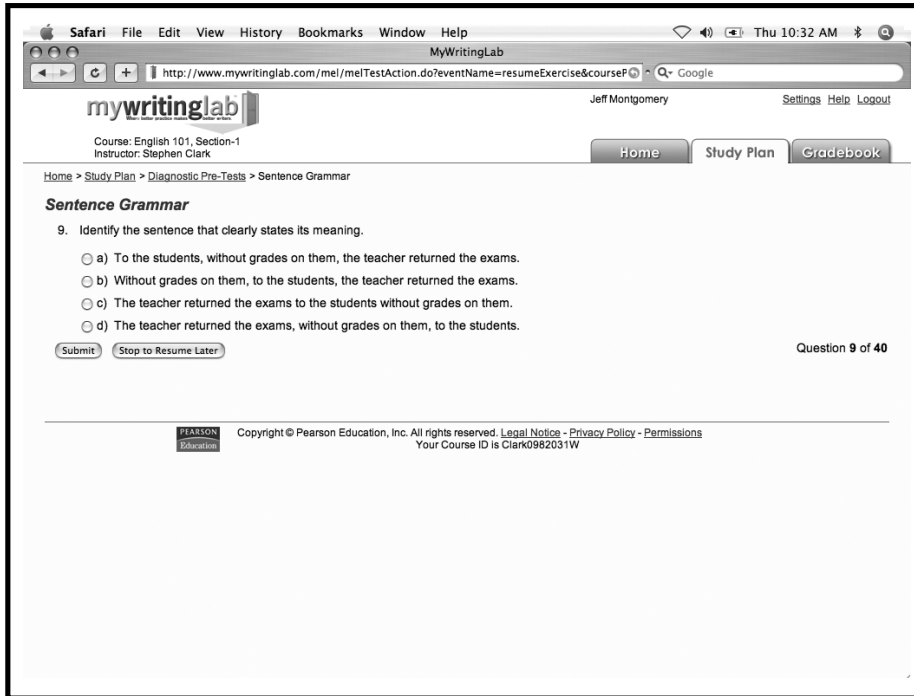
Safari File Edit View History Bookmarks Window Help Thu 10:32 AM

MyWritingLab

http://www.mywritingslab.com/mel/melTestAction.do?eventName=resumeExercise&courseP

Google

mywritinglab

Where better practice makes better writers.

Jeff Montgomery

Settings Help Logout

Course: English 101, Section-1
Instructor: Stephen Clark

Home Study Plan Gradebook

Home > Study Plan > Diagnostic Pre-Tests > Sentence Grammar

Sentence Grammar

9. Identify the sentence that clearly states its meaning.

a) To the students, without grades on them, the teacher returned the exams.

b) Without grades on them, to the students, the teacher returned the exams.

c) The teacher returned the exams to the students without grades on them.

d) The teacher returned the exams, without grades on them, to the students.

Submit Stop to Resume Later

Question 9 of 40

PEARSON Education

Copyright © Pearson Education, Inc. All rights reserved. Legal Notice - Privacy Policy - Permissions
Your Course ID is Clark0982031W